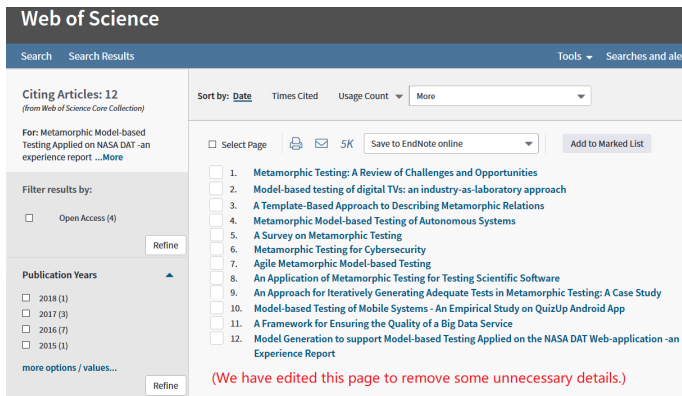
Web of Science

Search Search Results

Tools ▾ Searches and ale

Citing Articles: 12
(from Web of Science Core Collection)

For: Metamorphic Model-based Testing Applied on NASA DAT -an experience report ...More

Filter results by:

☐ Open Access (4)

Refine

Publication Years

☐ 2018 (1)
☐ 2017 (3)
☐ 2016 (7)
☐ 2015 (1)

more options / values...

Refine

Sort by: Date Times Cited Usage Count ▾ More

☐ Select Page 5K Save to EndNote online Add to Marked List

1. Metamorphic Testing: A Review of Challenges and Opportunities
2. Model-based testing of digital TVs: an industry-as-laboratory approach
3. A Template-Based Approach to Describing Metamorphic Relations
4. Metamorphic Model-based Testing of Autonomous Systems
5. A Survey on Metamorphic Testing
6. Metamorphic Testing for Cybersecurity
7. Agile Metamorphic Model-based Testing
8. An Application of Metamorphic Testing for Testing Scientific Software
9. An Approach for Iteratively Generating Adequate Tests in Metamorphic Testing: A Case Study
10. Model-based Testing of Mobile Systems - An Empirical Study on QuizUp Android App
11. A Framework for Ensuring the Quality of a Big Data Service
12. Model Generation to support Model-based Testing Applied on the NASA DAT Web-application -an Experience Report

(We have edited this page to remove some unnecessary details.)